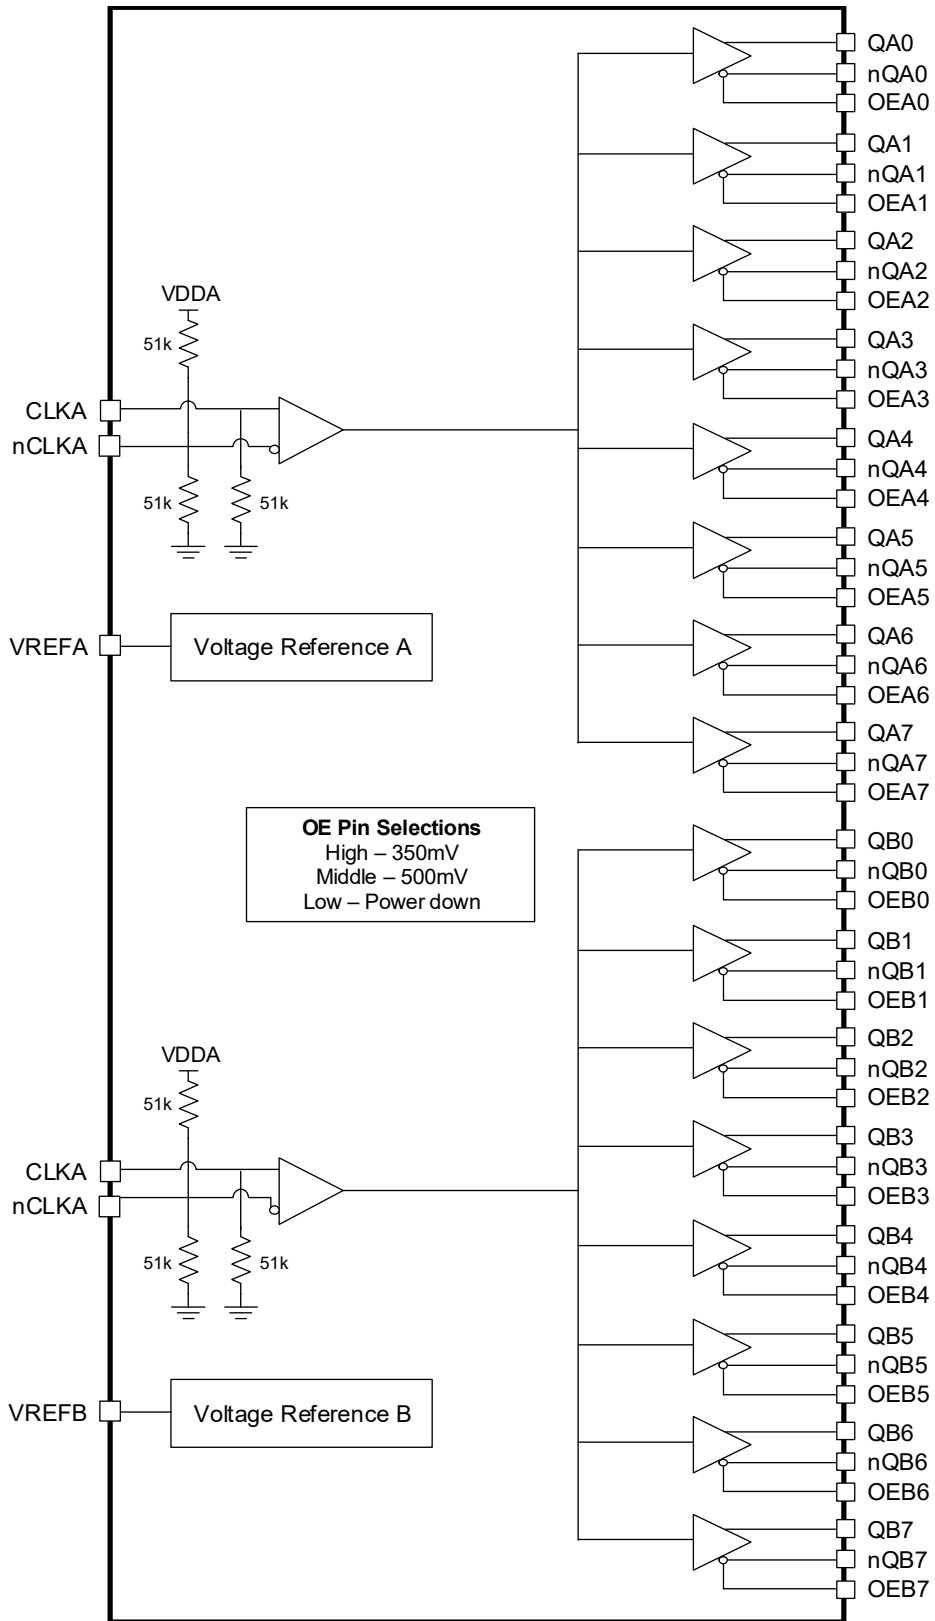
QA0
nQA0
OEA0
QA1
nQA1
OEA1
QA2
nQA2
OEA2
VDDA
51k
QA3
nQA3
OEA3
CLKA
nCLKA
QA4
nQA4
OEA4
51k
51k
QA5
nQA5
OEA5
VREFA
Voltage Reference A
QA6
nQA6
OEA6
QA7
nQA7
OEA7

**OE Pin Selections**
High – 350mV
Middle – 500mV
Low – Power down

QB0
nQB0
OEB0
QB1
nQB1
OEB1
VDDA
51k
QB2
nQB2
OEB2
CLKA
nCLKA
QB3
nQB3
OEB3
51k
51k
QB4
nQB4
OEB4
QB5
nQB5
OEB5
VREFB
Voltage Reference B
QB6
nQB6
OEB6
QB7
nQB7
OEB7